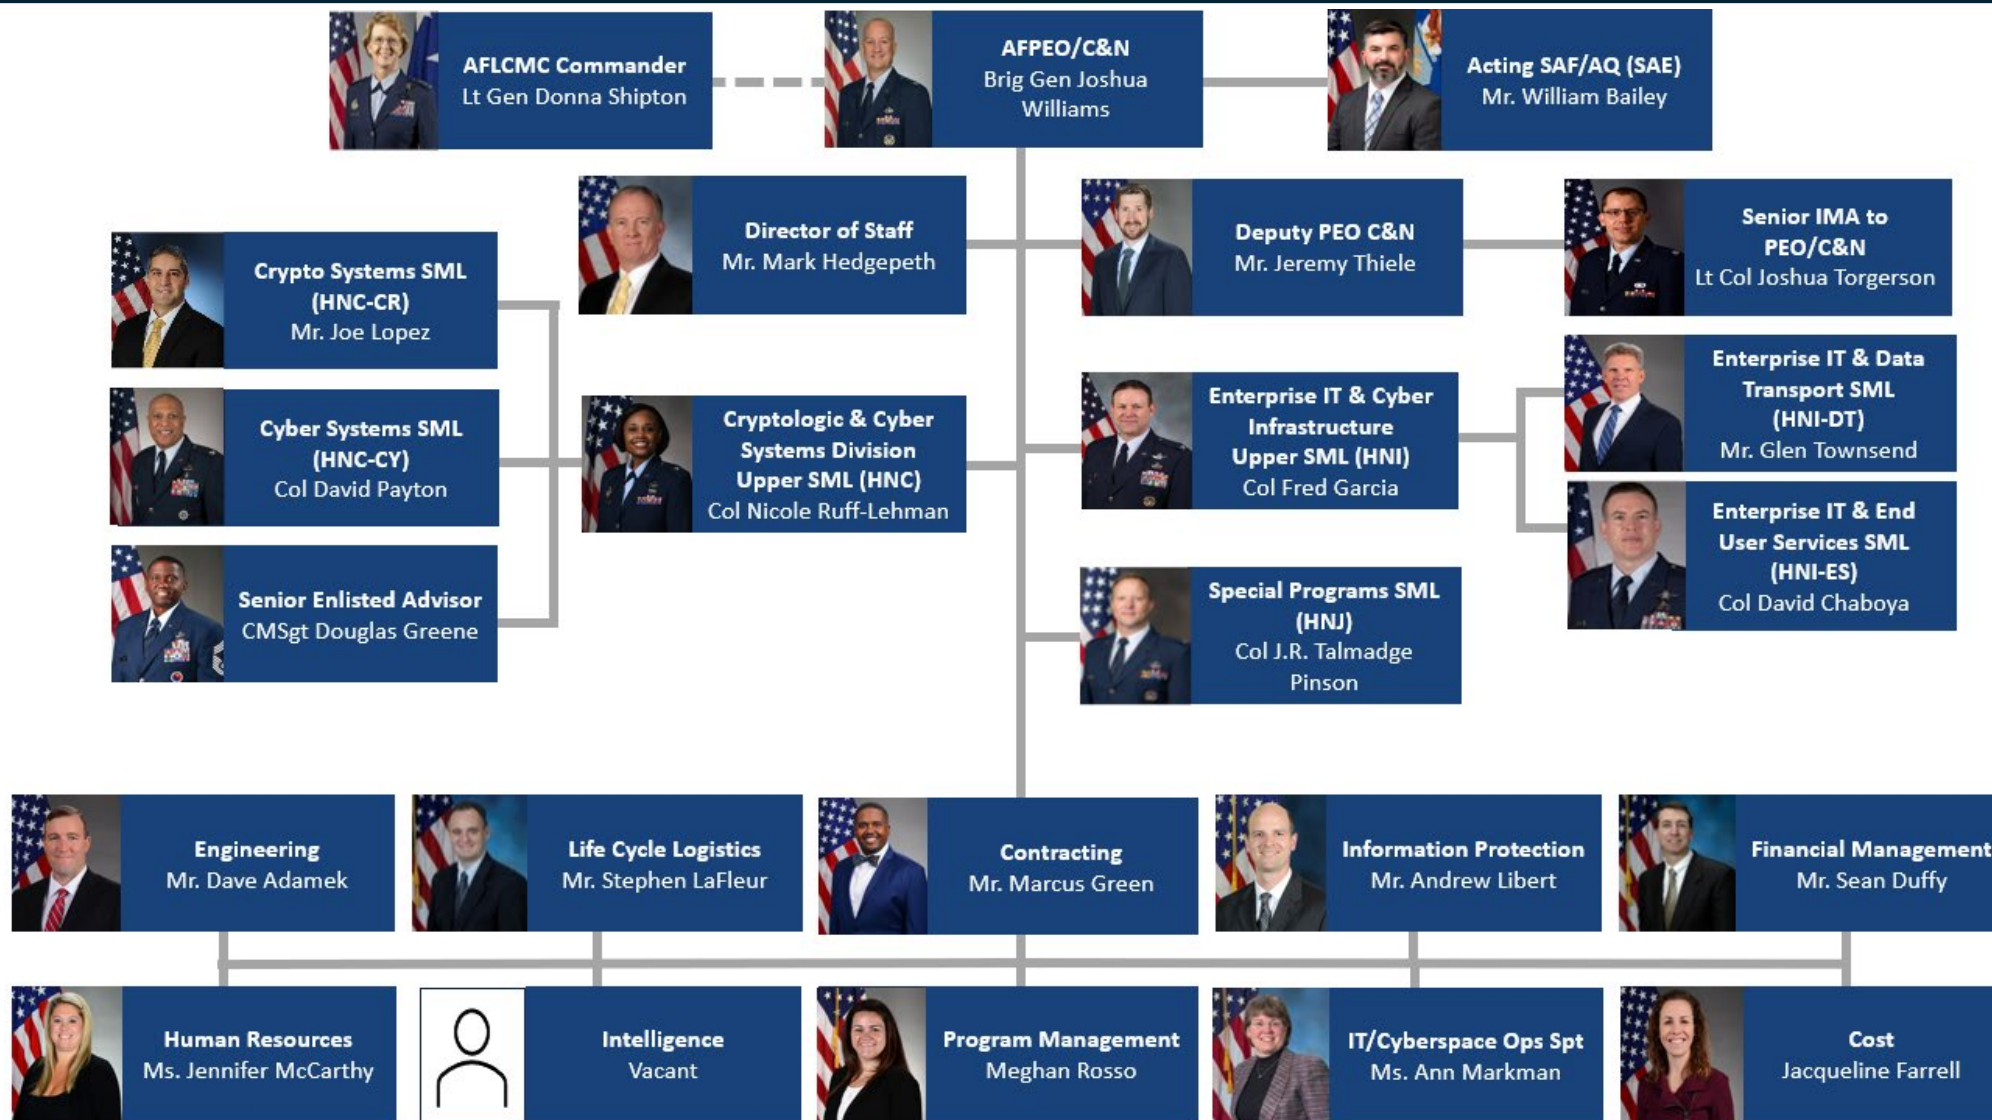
AFLCMC Commander
Lt Gen Donna Shipton

AFPEO/C&N
Brig Gen Joshua Williams

Acting SAF/AQ (SAE)
Mr. William Bailey

Director of Staff
Mr. Mark Hedgepeth

Deputy PEO C&N
Mr. Jeremy Thiele

Senior IMA to PEO/C&N
Lt Col Joshua Torgerson

Crypto Systems SML (HNC-CR)
Mr. Joe Lopez

Cyber Systems SML (HNC-CY)
Col David Payton

Senior Enlisted Advisor
CMSgt Douglas Greene

Cryptologic & Cyber Systems Division Upper SML (HNC)
Col Nicole Ruff-Lehman

Enterprise IT & Cyber Infrastructure Upper SML (HNI)
Col Fred Garcia

Enterprise IT & Data Transport SML (HNI-DT)
Mr. Glen Townsend

Enterprise IT & End User Services SML (HNI-ES)
Col David Chaboya

Special Programs SML (HNJ)
Col J.R. Talmadge Pinson

Engineering
Mr. Dave Adamek

Life Cycle Logistics
Mr. Stephen LaFleur

Contracting
Mr. Marcus Green

Information Protection
Mr. Andrew Libert

Financial Management
Mr. Sean Duffy

Human Resources
Ms. Jennifer McCarthy

Intelligence
Vacant

Program Management
Meghan Rosso

IT/Cyberspace Ops Spt
Ms. Ann Markman

Cost
Jacqueline Farrell